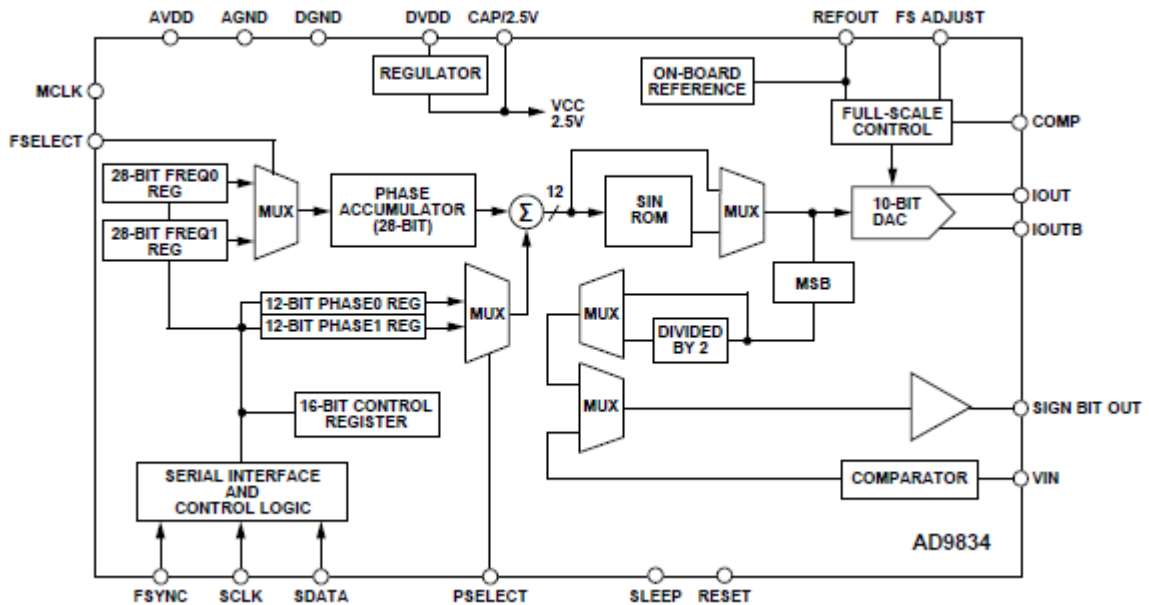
AVDD AGND DGND DVDD CAP/2.5V REFOUT FS ADJUST

REGULATOR

ON-BOARD REFERENCE

MCLK

VCC 2.5V

FULL-SCALE CONTROL

COMP

FSELECT

28-BIT FREQ0 REG

28-BIT FREQ1 REG

MUX

PHASE ACCUMULATOR (28-BIT)

$\Sigma$

12

SIN ROM

MUX

10-BIT DAC

IOUT

IOUTB

12-BIT PHASE0 REG

12-BIT PHASE1 REG

MUX

MUX

MSB

DIVIDED BY 2

MUX

SIGN BIT OUT

16-BIT CONTROL REGISTER

SERIAL INTERFACE AND CONTROL LOGIC

COMPARATOR

VIN

AD9834

FSYNC SCLK SDATA PSELECT SLEEP RESET